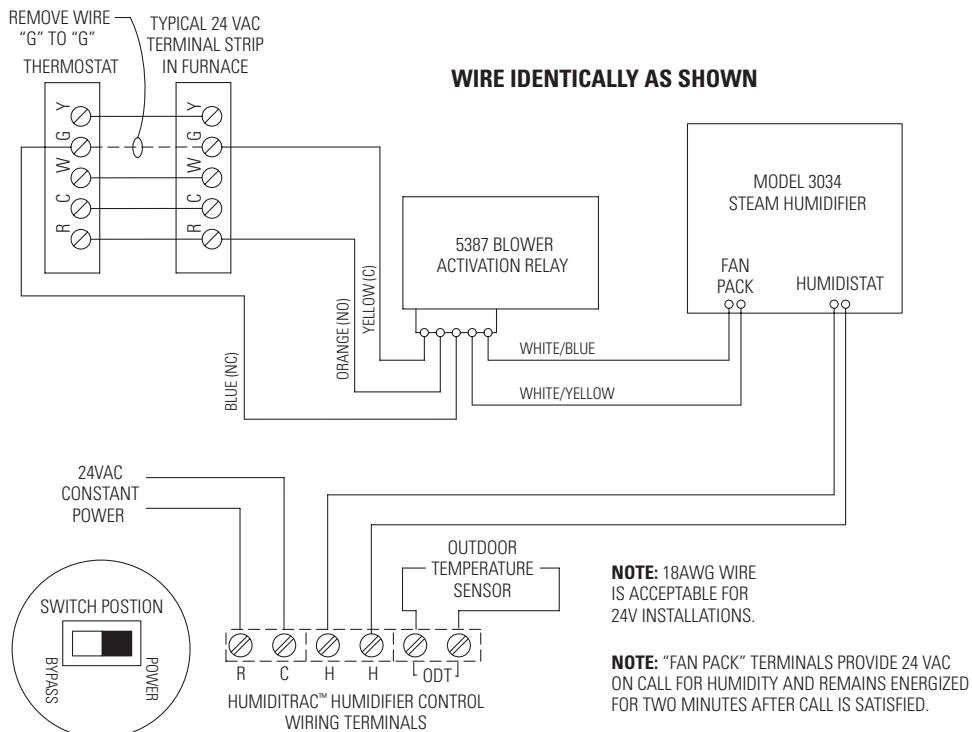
REMOVE WIRE "G" TO "G"

TYPICAL 24 VAC TERMINAL STRIP IN FURNACE

THERMOSTAT

WIRE IDENTICALLY AS SHOWN

Y
G
W
C
R

Y
G
W
C
R

MODEL 3034
STEAM HUMIDIFIER

5387 BLOWER
ACTIVATION RELAY

FAN PACK

HUMIDISTAT

YELLOW (C)

ORANGE (NO)

BLUE (NC)

WHITE/BLUE

WHITE/YELLOW

24VAC
CONSTANT
POWER

OUTDOOR
TEMPERATURE
SENSOR

SWITCH POSTION

BYPASS

POWER

R C H H ODT

HUMIDITRAC™ HUMIDIFIER CONTROL
WIRING TERMINALS

**NOTE:** 18AWG WIRE IS ACCEPTABLE FOR 24V INSTALLATIONS.

**NOTE:** "FAN PACK" TERMINALS PROVIDE 24 VAC ON CALL FOR HUMIDITY AND REMAINS ENERGIZED FOR TWO MINUTES AFTER CALL IS SATISFIED.